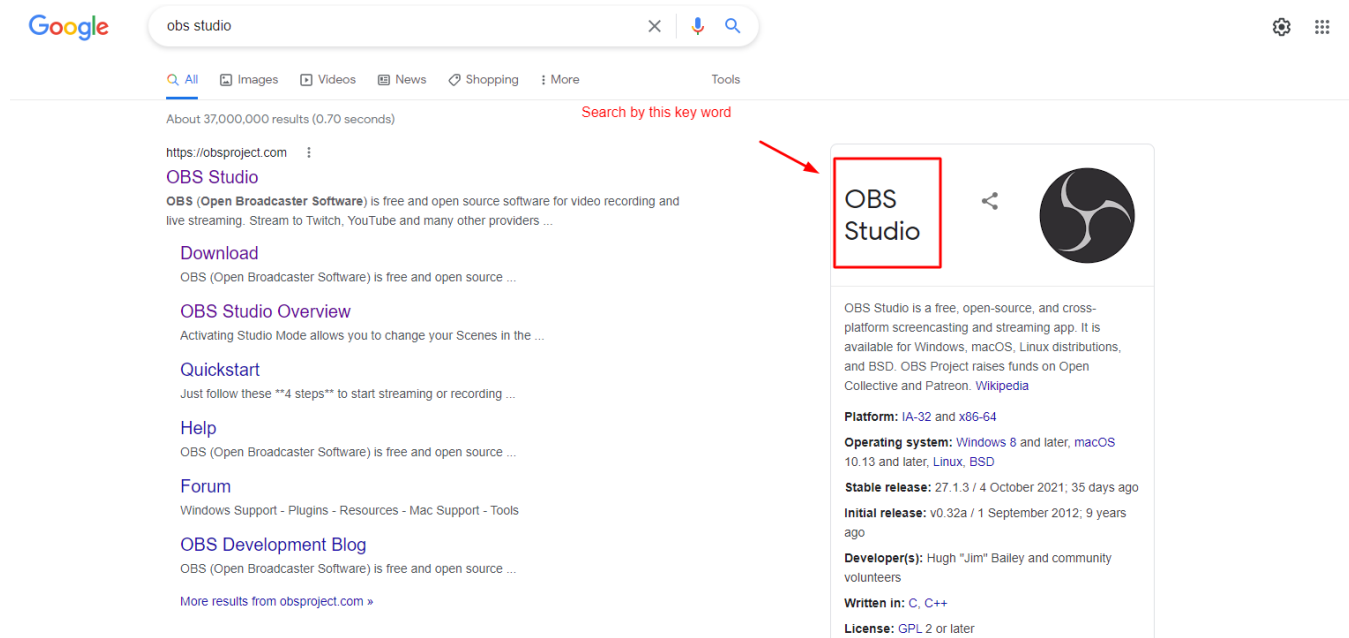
Google

obs studio

All Images Videos News Shopping More Tools

About 37,000,000 results (0.70 seconds)

Search by this key word

https://obsproject.com

OBS Studio

OBS (Open Broadcaster Software) is free and open source software for video recording and live streaming. Stream to Twitch, YouTube and many other providers ...

Download
OBS (Open Broadcaster Software) is free and open source ...

OBS Studio Overview
Activating Studio Mode allows you to change your Scenes in the ...

Quickstart
Just follow these **4 steps** to start streaming or recording ...

Help
OBS (Open Broadcaster Software) is free and open source ...

Forum
Windows Support - Plugins - Resources - Mac Support - Tools

OBS Development Blog
OBS (Open Broadcaster Software) is free and open source ...

More results from obsproject.com »

OBS Studio

OBS Studio is a free, open-source, and cross-platform screencasting and streaming app. It is available for Windows, macOS, Linux distributions, and BSD. OBS Project raises funds on Open Collective and Patreon. Wikipedia

Platform: IA-32 and x86-64

Operating system: Windows 8 and later, macOS 10.13 and later, Linux, BSD

Stable release: 27.1.3 / 4 October 2021; 35 days ago

Initial release: v0.32a / 1 September 2012; 9 years ago

Developer(s): Hugh "Jim" Bailey and community volunteers

Written in: C, C++

License: GPL 2 or later